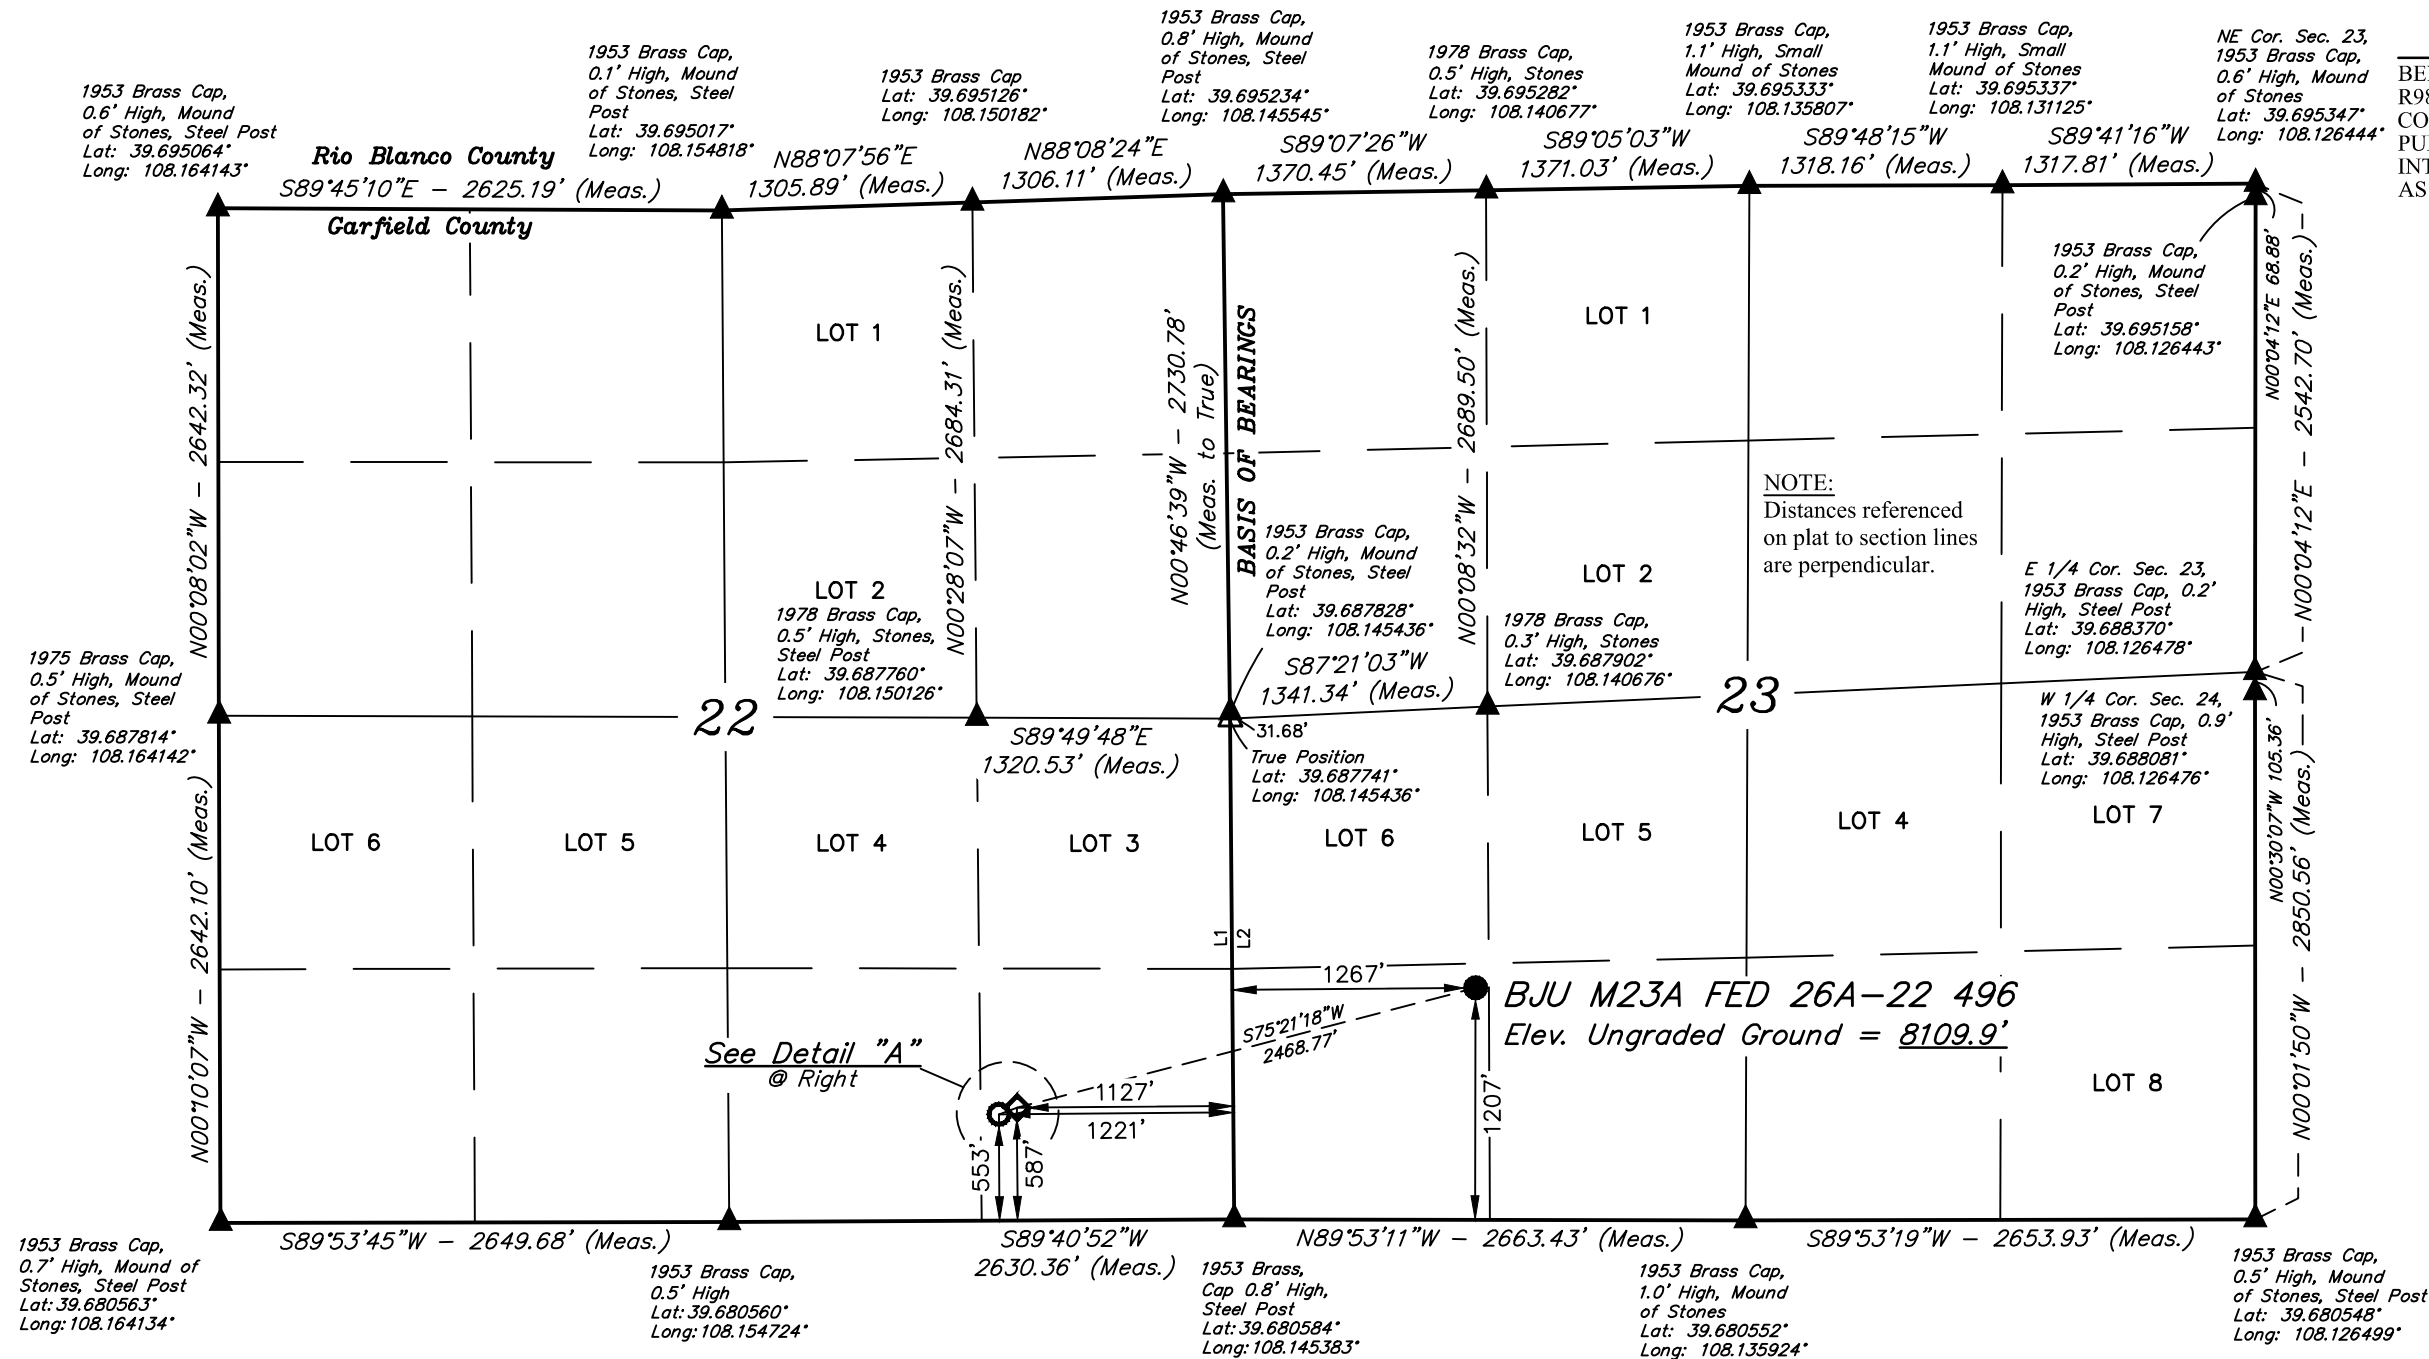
1953 Brass Cap, 0.6' High, Mound of Stones, Steel Post Lat: 39.695064° Long: 108.164143°

1953 Brass Cap, 0.1' High, Mound of Stones, Steel Post Lat: 39.695017° Long: 108.154818°

1953 Brass Cap Lat: 39.695126° Long: 108.150182°

1953 Brass Cap, 0.8' High, Mound of Stones, Steel Post Lat: 39.695234° Long: 108.145545°

1978 Brass Cap, 0.5' High, Stones Lat: 39.695282° Long: 108.140677°

1953 Brass Cap, 1.1' High, Small Mound of Stones Lat: 39.695333° Long: 108.135807°

1953 Brass Cap, 1.1' High, Small Mound of Stones Lat: 39.695337° Long: 108.131125°

NE Cor. Sec. 23, 1953 Brass Cap, 0.6' High, Mound of Stones Lat: 39.695347° Long: 108.126444°

BE
R9
CO
PU
INT
AS

Rio Blanco County

S89°45'10"E – 2625.19' (Meas.)

Garfield County

N88°07'56"E 1305.89' (Meas.)

N88°08'24"E 1306.11' (Meas.)

S89°07'26"W 1370.45' (Meas.)

S89°05'03"W 1371.03' (Meas.)

S89°48'15"W 1318.16' (Meas.)

S89°41'16"W 1317.81' (Meas.)

N00°08'02"W – 2642.32' (Meas.)

N00°28'07"W – 2684.31' (Meas.)

N00°46'39"W – 2730.78' (Meas. to True)

BASIS OF BEARINGS

N00°08'32"W – 2689.50' (Meas.)

N00°04'12"E 68.88'

N00°04'12"E – 2542.70' (Meas.)

1953 Brass Cap, 0.2' High, Mound of Stones, Steel Post Lat: 39.695158° Long: 108.126443°

LOT 1

LOT 1

LOT 2

LOT 2

NOTE:
Distances referenced on plat to section lines are perpendicular.

1978 Brass Cap, 0.5' High, Stones, Steel Post Lat: 39.687760° Long: 108.150126°

1953 Brass Cap, 0.2' High, Mound of Stones, Steel Post Lat: 39.687828° Long: 108.145436°

1978 Brass Cap, 0.3' High, Stones Lat: 39.687902° Long: 108.140676°

E 1/4 Cor. Sec. 23, 1953 Brass Cap, 0.2' High, Steel Post Lat: 39.688370° Long: 108.126478°

1975 Brass Cap, 0.5' High, Mound of Stones, Steel Post Lat: 39.687814° Long: 108.164142°

22

23

S87°21'03"W 1341.34' (Meas.)

31.68'

S89°49'48"E 1320.53' (Meas.)

True Position Lat: 39.687741° Long: 108.145436°

W 1/4 Cor. Sec. 24, 1953 Brass Cap, 0.9' High, Steel Post Lat: 39.688081° Long: 108.126476°

N00°10'07"W – 2642.10' (Meas.)

N00°30'07"W 105.36'

N00°01'50"W – 2850.56' (Meas.)

LOT 6 LOT 5 LOT 4 LOT 3 LOT 6 LOT 5 LOT 4 LOT 7

L1 L2

1267'

BJU M23A FED 26A-22 496
Elev. Ungraded Ground = 8109.9'

S75°21'18"W 2468.77'

See Detail "A" @ Right

1127'

1221'

1207'

553'

587'

LOT 8

S89°53'45"W – 2649.68' (Meas.)

S89°40'52"W 2630.36' (Meas.)

N89°53'11"W – 2663.43' (Meas.)

S89°53'19"W – 2653.93' (Meas.)

1953 Brass Cap, 0.7' High, Mound of Stones, Steel Post Lat: 39.680563° Long: 108.164134°

1953 Brass Cap, 0.5' High Lat: 39.680560° Long: 108.154724°

1953 Brass, Cap 0.8' High, Steel Post Lat: 39.680584° Long: 108.145383°

1953 Brass Cap, 1.0' High, Mound of Stones Lat: 39.680552° Long: 108.135924°

1953 Brass Cap, 0.5' High, Mound of Stones, Steel Post Lat: 39.680548° Long: 108.126499°